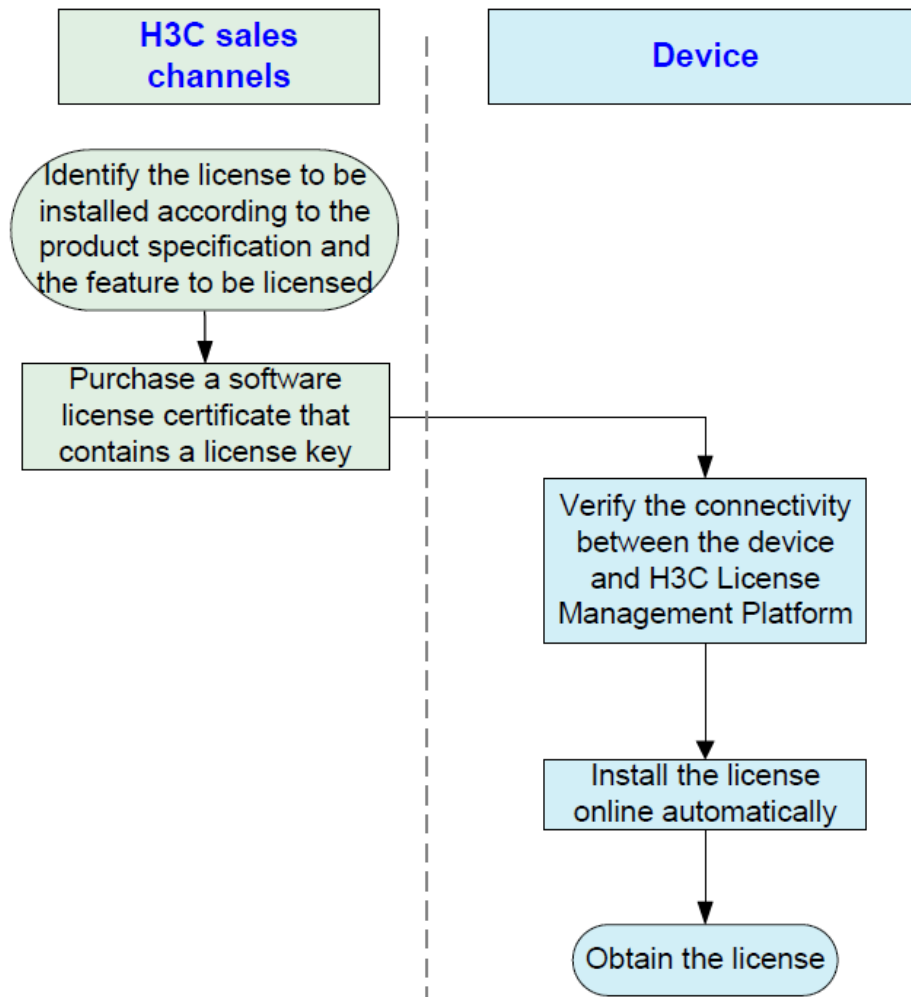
H3C sales channels

Device

Identify the license to be installed according to the product specification and the feature to be licensed

Purchase a software license certificate that contains a license key

Verify the connectivity between the device and H3C License Management Platform

Install the license online automatically

Obtain the license